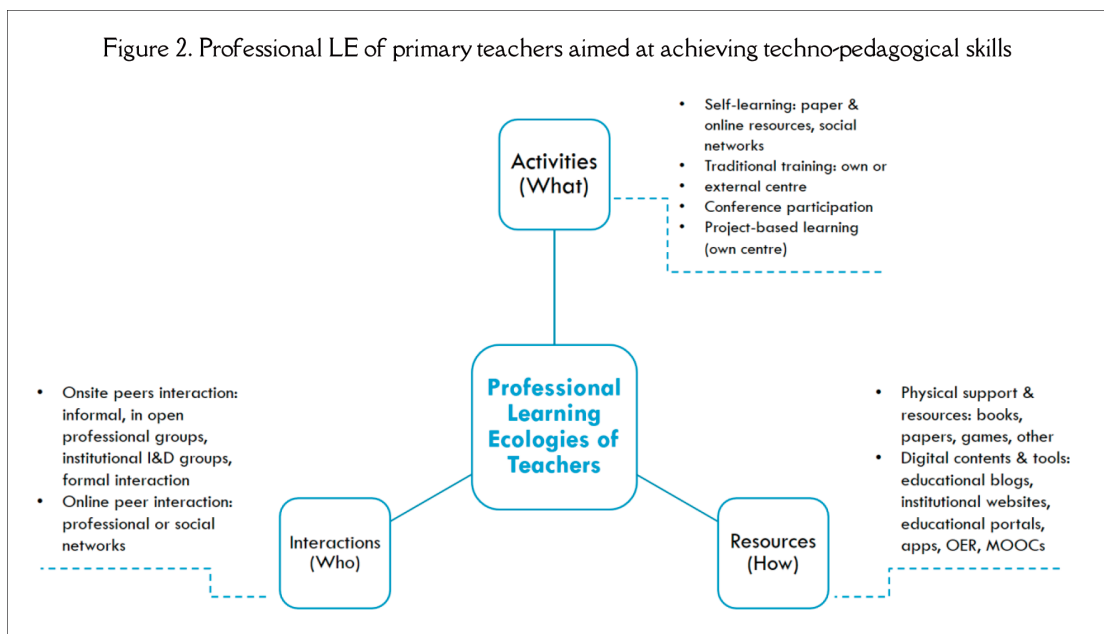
Figure 2. Professional LE of primary teachers aimed at achieving techno-pedagogical skills

Activities (What)

- Self-learning: paper & online resources, social networks
- Traditional training: own or
- external centre
- Conference participation
- Project-based learning (own centre)

Professional Learning Ecologies of Teachers

- Onsite peers interaction: informal, in open professional groups, institutional I&D groups, formal interaction
- Online peer interaction: professional or social networks

Interactions (Who)

Resources (How)

- Physical support & resources: books, papers, games, other
- Digital contents & tools: educational blogs, institutional websites, educational portals, apps, OER, MOOCs